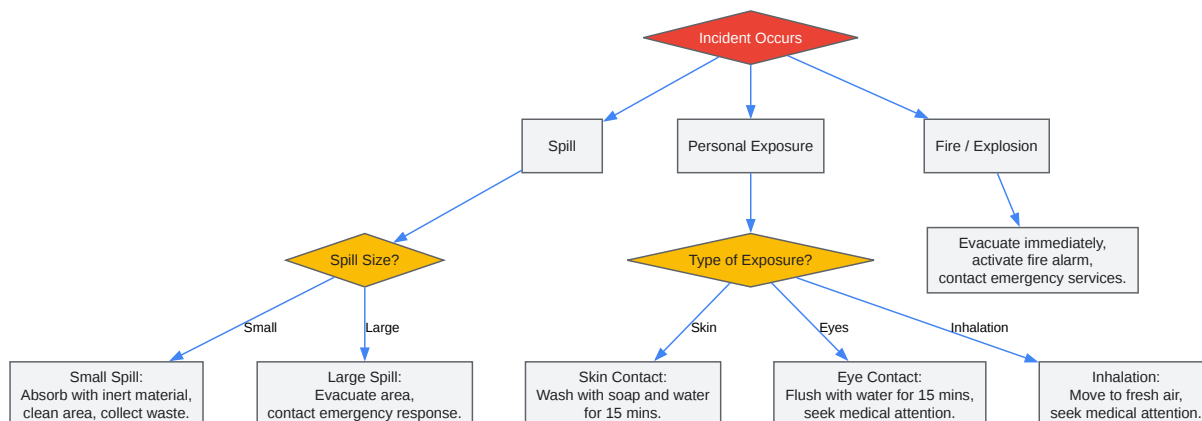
Incident Occurs

Spill

Personal Exposure

Fire / Explosion

Evacuate immediately, activate fire alarm, contact emergency services.

Spill Size?

Type of Exposure?

Small

Large

Skin

Eyes

Inhalation

Small Spill: Absorb with inert material, clean area, collect waste.

Large Spill: Evacuate area, contact emergency response.

Skin Contact: Wash with soap and water for 15 mins.

Eye Contact: Flush with water for 15 mins, seek medical attention.

Inhalation: Move to fresh air, seek medical attention.